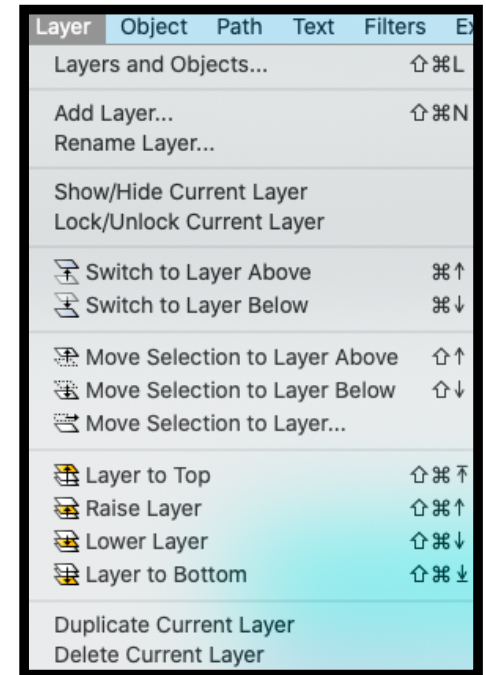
Layer Object Path Text Filters E

Layers and Objects... ⇧⌘L

Add Layer... ⇧⌘N
Rename Layer...

Show/Hide Current Layer
Lock/Unlock Current Layer

Switch to Layer Above ⌘↑
Switch to Layer Below ⌘↓

Move Selection to Layer Above ⇧↑
Move Selection to Layer Below ⇧↓
Move Selection to Layer...

Layer to Top ⇧⌘⤒
Raise Layer ⇧⌘↑
Lower Layer ⇧⌘↓
Layer to Bottom ⇧⌘⤓

Duplicate Current Layer
Delete Current Layer